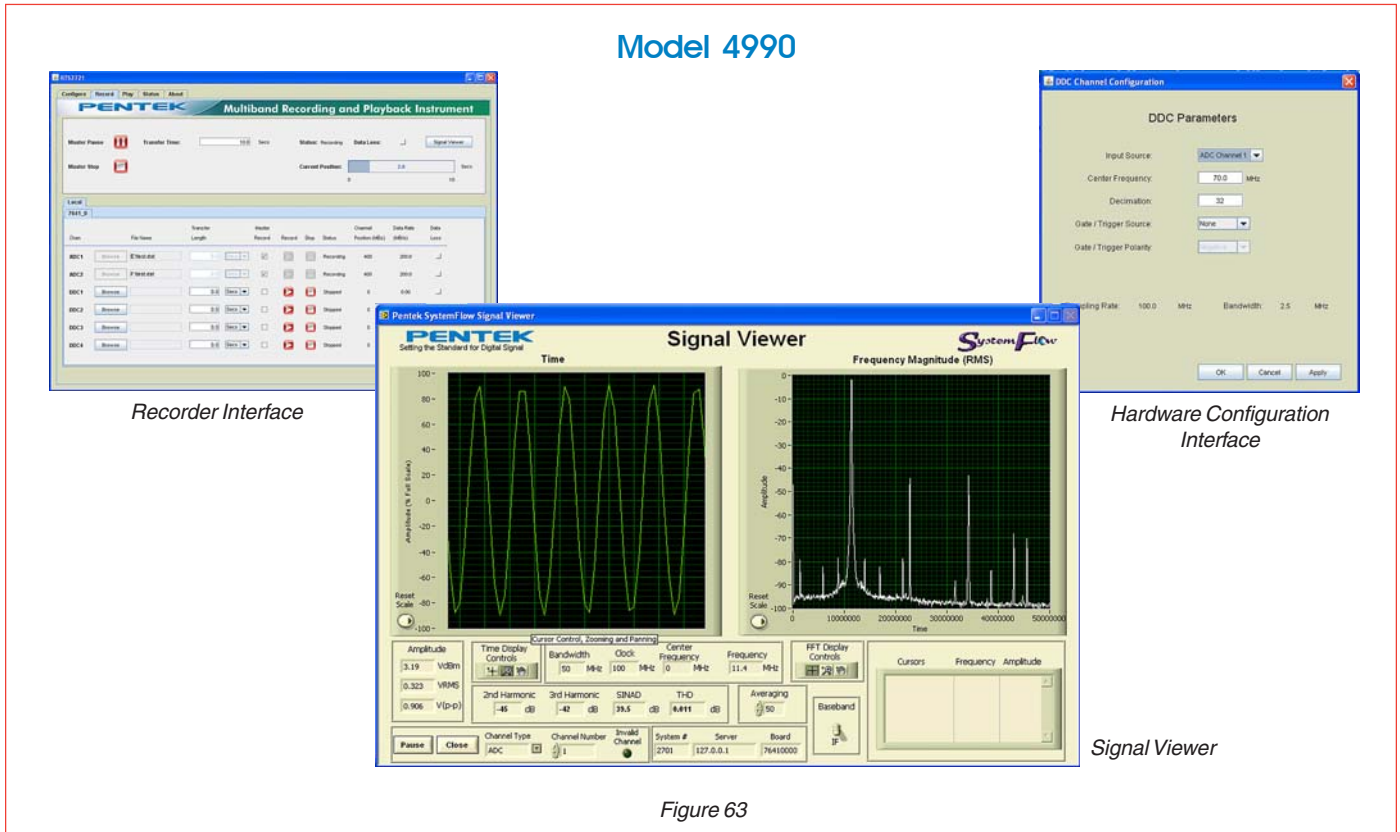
Model 4990

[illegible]

Configure Record Play Status About

PENTEK Multiband Recording and Playback Instrument

Master Pause Transfer Time: 10.0 Secs Status: Recording Data Loss: Signal Viewer

Master Stop Current Position: 3.0 Secs

0 10

Local

7641_0

| Chan | | File Name | Transfer Length | | Master Record | Record | Stop | Status | Channel Position (MB/s) | Data Rate (MB/s) | Data Loss |
|---|---|---|---|---|---|---|---|---|---|---|
| ADC1 | Browse | E:\test.dat | | | | | | Recording | 400 | 200.0 | |
| ADC2 | Browse | F:\test.dat | | | | | | Recording | 400 | 200.0 | |
| DDC1 | Browse | | 0.0 | Secs | | | | Stopped | 0 | 0.00 | |
| DDC2 | Browse | | 0.0 | Secs | | | | Stopped | 0 | | |
| DDC3 | Browse | | 0.0 | Secs | | | | Stopped | 0 | | |
| DDC4 | Browse | | 0.0 | Secs | | | | Stopped | 0 | | |

Recorder Interface

DDC Channel Configuration

DDC Parameters

Input Source: ADC Channel 1

Center Frequency: 70.0 MHz

Decimation: 32

Gate / Trigger Source: None

Gate / Trigger Polarity: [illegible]

Sampling Rate: 100.0 MHz Bandwidth: 2.5 MHz

OK Cancel Apply

Hardware Configuration Interface

Pentek SystemFlow Signal Viewer

PENTEK
Setting the Standard for Digital Signal

Signal Viewer

SystemFlow

Time

Frequency Magnitude (RMS)

100 80 60 40 20 0 -20 -40 -60 -80 -100

Amplitude (% Full Scale)

Reset Scale

0 -10 -20 -30 -40 -50 -60 -70 -80 -90 -100

Amplitude

Reset Scale

0 10000000 20000000 30000000 40000000 50000000

Time

Cursor Control, Zooming and Panning

Amplitude
3.19 VdBm
0.323 VRMS
0.906 V(p-p)

Time Display Controls

Bandwidth 50 MHz
Clock 100 MHz
Center Frequency 0 MHz
Frequency 11.4 MHz

FFT Display Controls

2nd Harmonic -45 dB
3rd Harmonic -42 dB
SINAD 39.5 dB
THD 0.011 dB

Averaging 50

Baseband
IF

Cursors Frequency Amplitude

Pause Close

Channel Type ADC
Channel Number 1
Invalid Channel

System # 2701
Server 127.0.0.1
Board 76410000

Signal Viewer

Figure 63